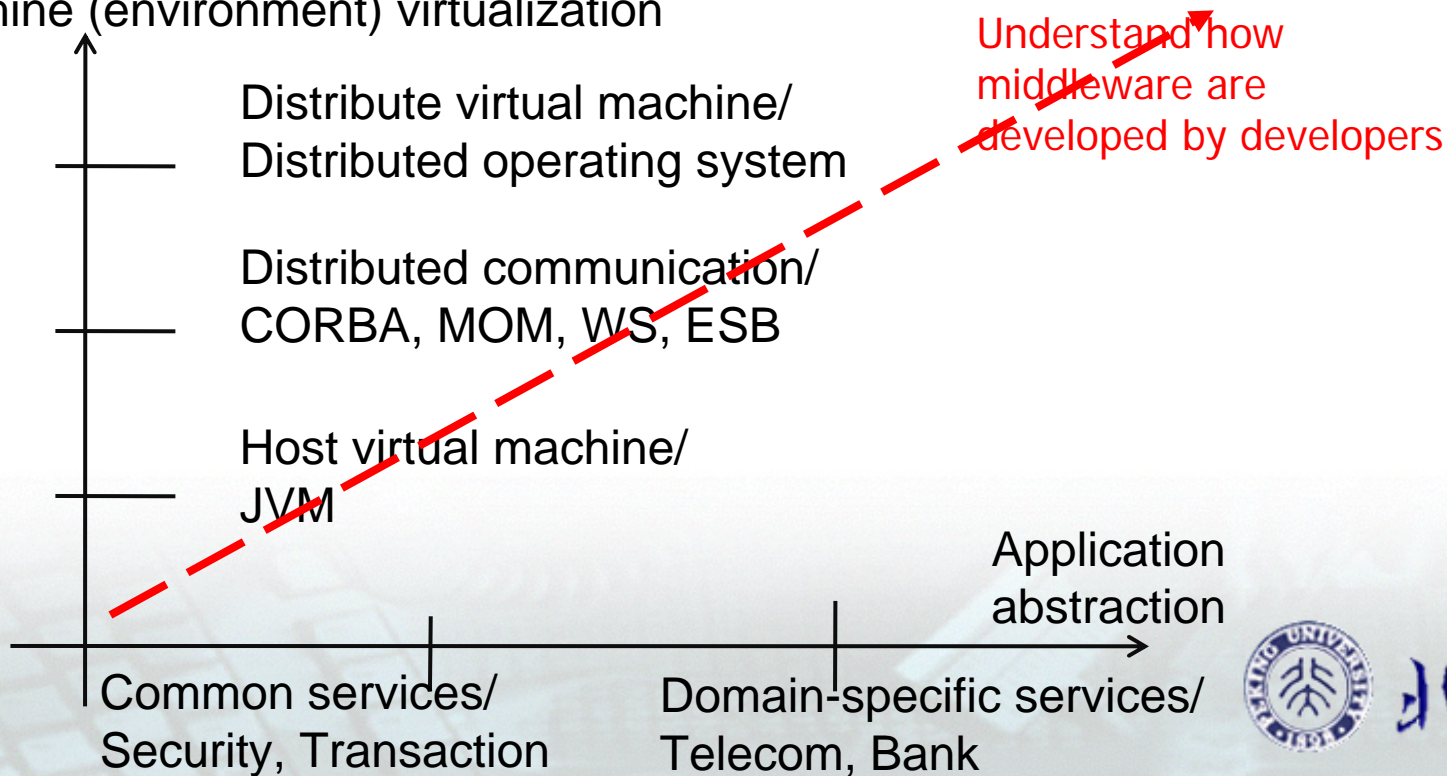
hine (environment) virtualization

Understand how middleware are developed by developers

Distribute virtual machine/ Distributed operating system

Distributed communication/ CORBA, MOM, WS, ESB

Host virtual machine/ JVM

Application abstraction

Common services/ Security, Transaction

Domain-specific services/ Telecom, Bank

PEKING UNIVERSITY 1898